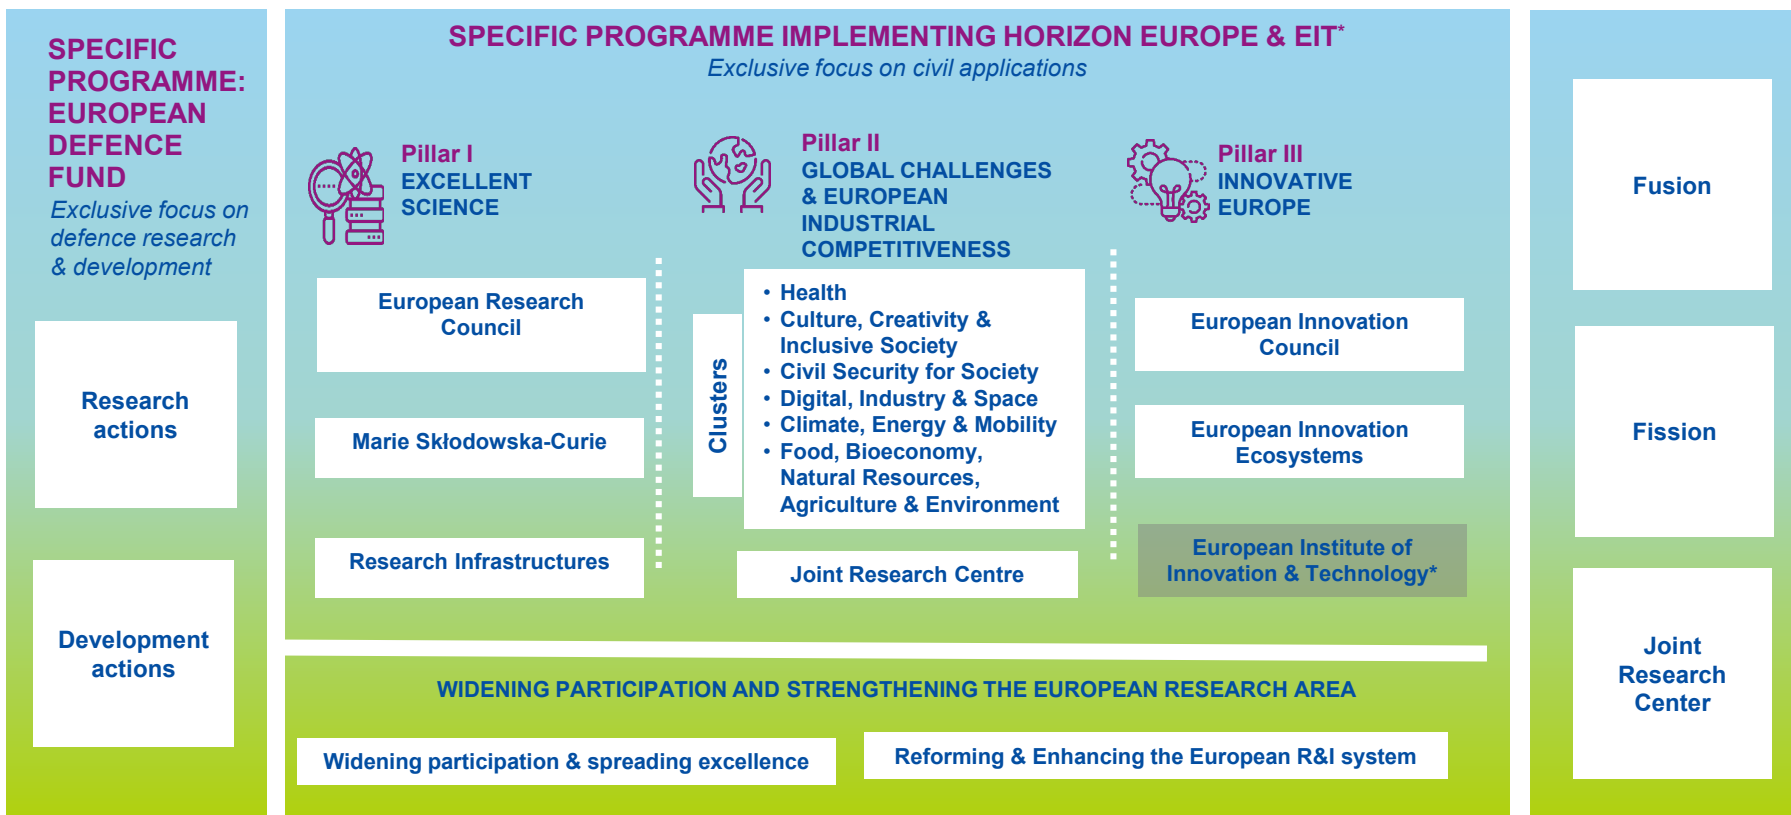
SPECIFIC PROGRAMME: EUROPEAN DEFENCE FUND

Exclusive focus on defence research & development

Research actions

Development actions

SPECIFIC PROGRAMME IMPLEMENTING HORIZON EUROPE & EIT*

Exclusive focus on civil applications

Pillar I
EXCELLENT SCIENCE

European Research Council

Marie Skłodowska-Curie

Research Infrastructures

Pillar II
GLOBAL CHALLENGES & EUROPEAN INDUSTRIAL COMPETITIVENESS

Clusters

- Health
- Culture, Creativity & Inclusive Society
- Civil Security for Society
- Digital, Industry & Space
- Climate, Energy & Mobility
- Food, Bioeconomy, Natural Resources, Agriculture & Environment

Joint Research Centre

Pillar III
INNOVATIVE EUROPE

European Innovation Council

European Innovation Ecosystems

European Institute of Innovation & Technology*

WIDENING PARTICIPATION AND STRENGTHENING THE EUROPEAN RESEARCH AREA

Widening participation & spreading excellence

Reforming & Enhancing the European R&I system

Fusion

Fission

Joint Research Center